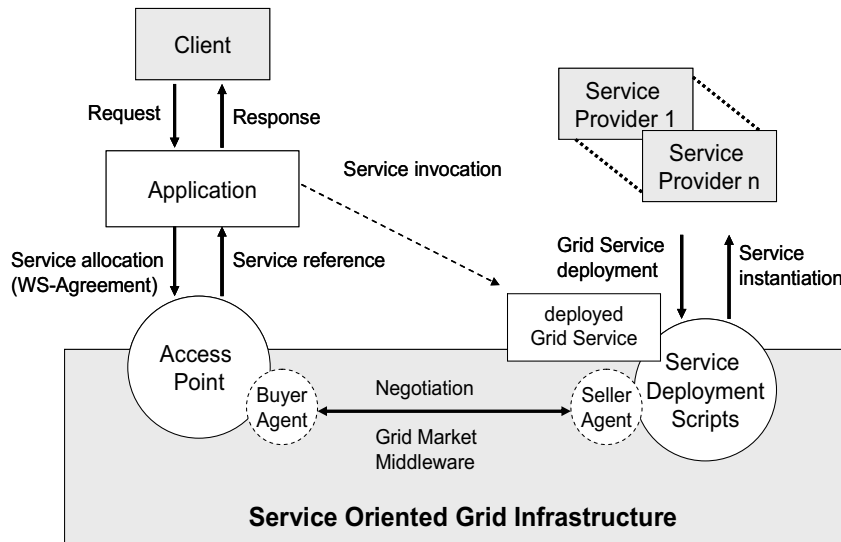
Client

Request

Response

Application

Service invocation

Service Provider 1

Service Provider n

Grid Service deployment

Service instantiation

Service allocation (WS-Agreement)

Service reference

deployed Grid Service

Access Point

Buyer Agent

Negotiation

Seller Agent

Service Deployment Scripts

Grid Market Middleware

Service Oriented Grid Infrastructure